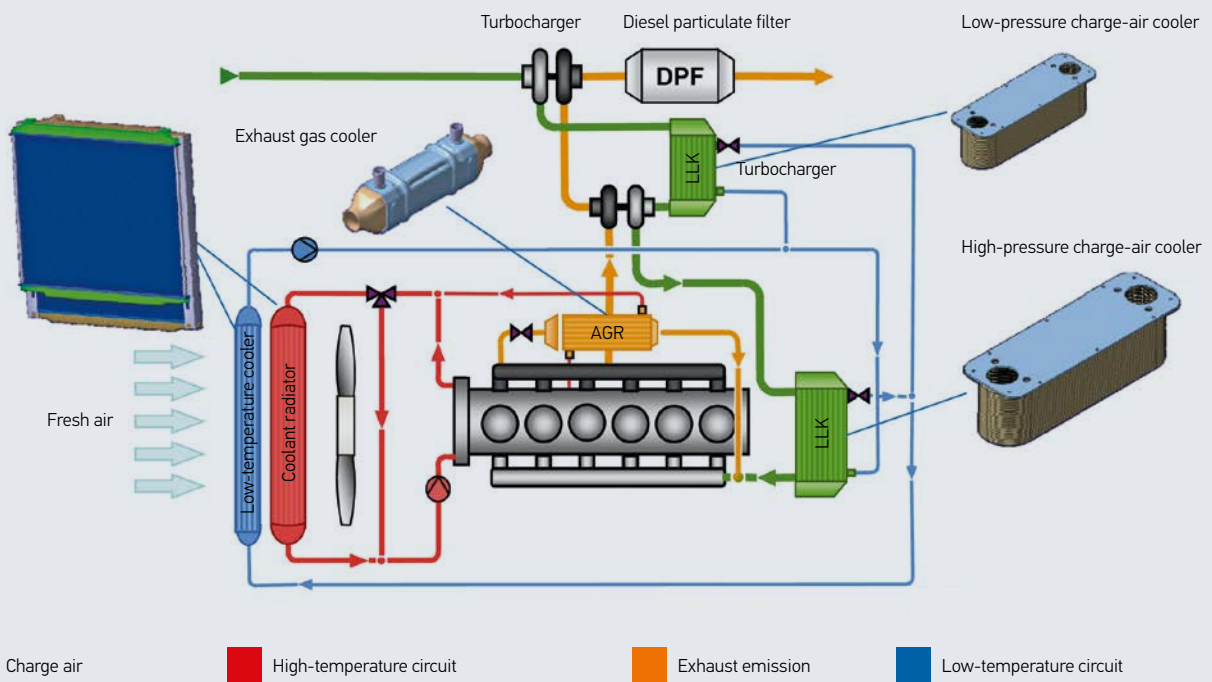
Turbocharger

Diesel particulate filter

DPF

Low-pressure charge-air cooler

Exhaust gas cooler

LLK

Turbocharger

High-pressure charge-air cooler

AGR

Low-temperature cooler

Coolant radiator

Fresh air

LLK

Charge air

High-temperature circuit

Exhaust emission

Low-temperature circuit